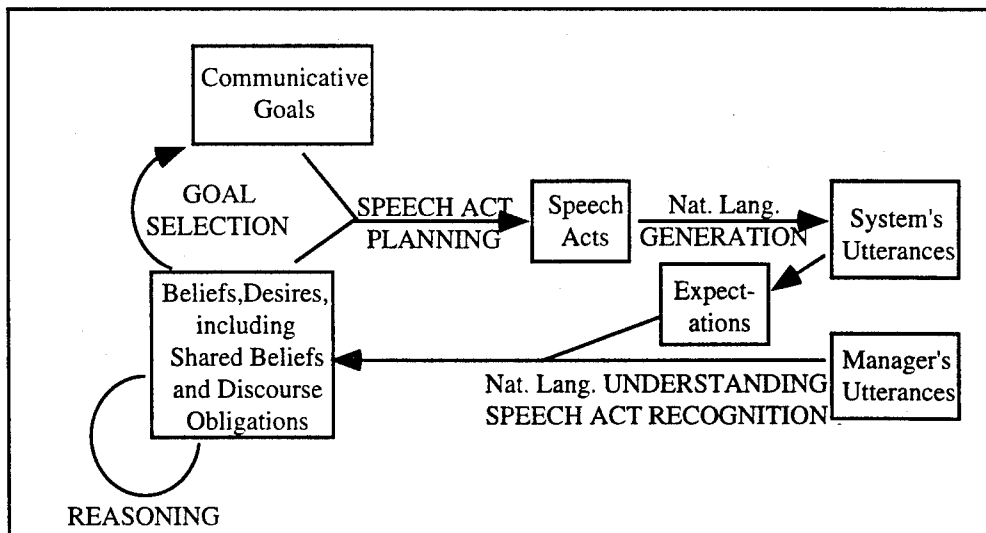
Communicative Goals

GOAL SELECTION

SPEECH ACT PLANNING

Speech Acts

Nat. Lang. GENERATION

System's Utterances

Expectations

Beliefs,Desires, including Shared Beliefs and Discourse Obligations

Manager's Utterances

Nat. Lang. UNDERSTANDING SPEECH ACT RECOGNITION

REASONING